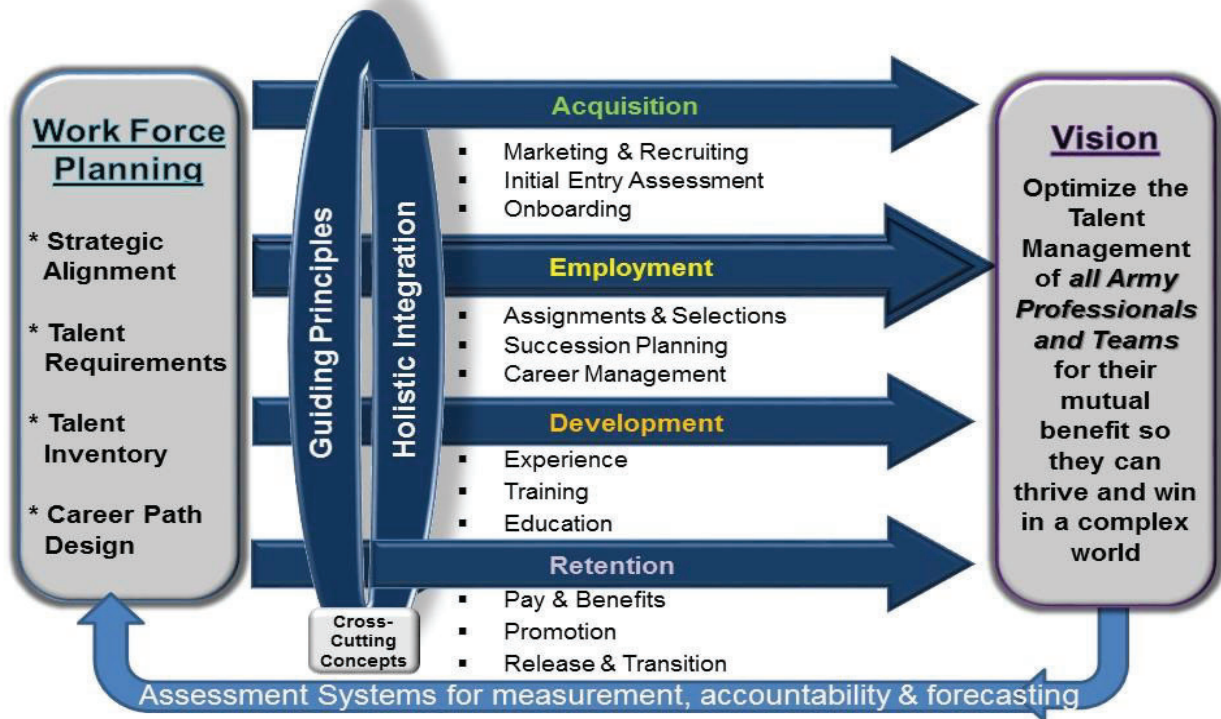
Work Force Planning

* Strategic Alignment

* Talent Requirements

* Talent Inventory

* Career Path Design

Guiding Principles

Holistic Integration

Cross-Cutting Concepts

Acquisition
- Marketing & Recruiting
- Initial Entry Assessment
- Onboarding

Employment
- Assignments & Selections
- Succession Planning
- Career Management

Development
- Experience
- Training
- Education

Retention
- Pay & Benefits
- Promotion
- Release & Transition

Vision

Optimize the Talent Management of *all Army Professionals and Teams* for their mutual benefit so they can thrive and win in a complex world

Assessment Systems for measurement, accountability & forecasting